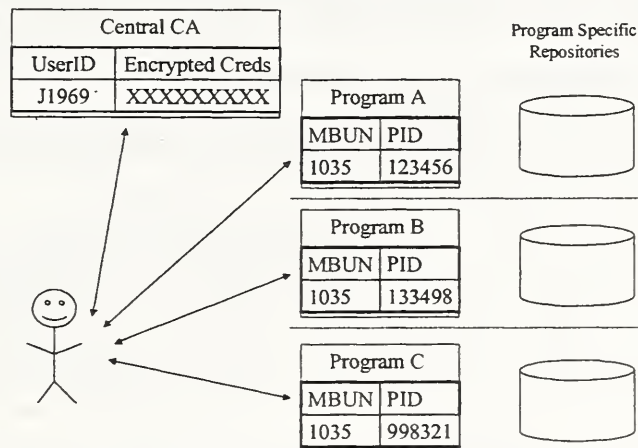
Central CA

| UserID | Encrypted Creds |
|---|---|
| J1969 | XXXXXXXXX |

Program Specific Repositories

Program A

| MBUN | PID |
|---|---|
| 1035 | 123456 |

Program B

| MBUN | PID |
|---|---|
| 1035 | 133498 |

Program C

| MBUN | PID |
|---|---|
| 1035 | 998321 |